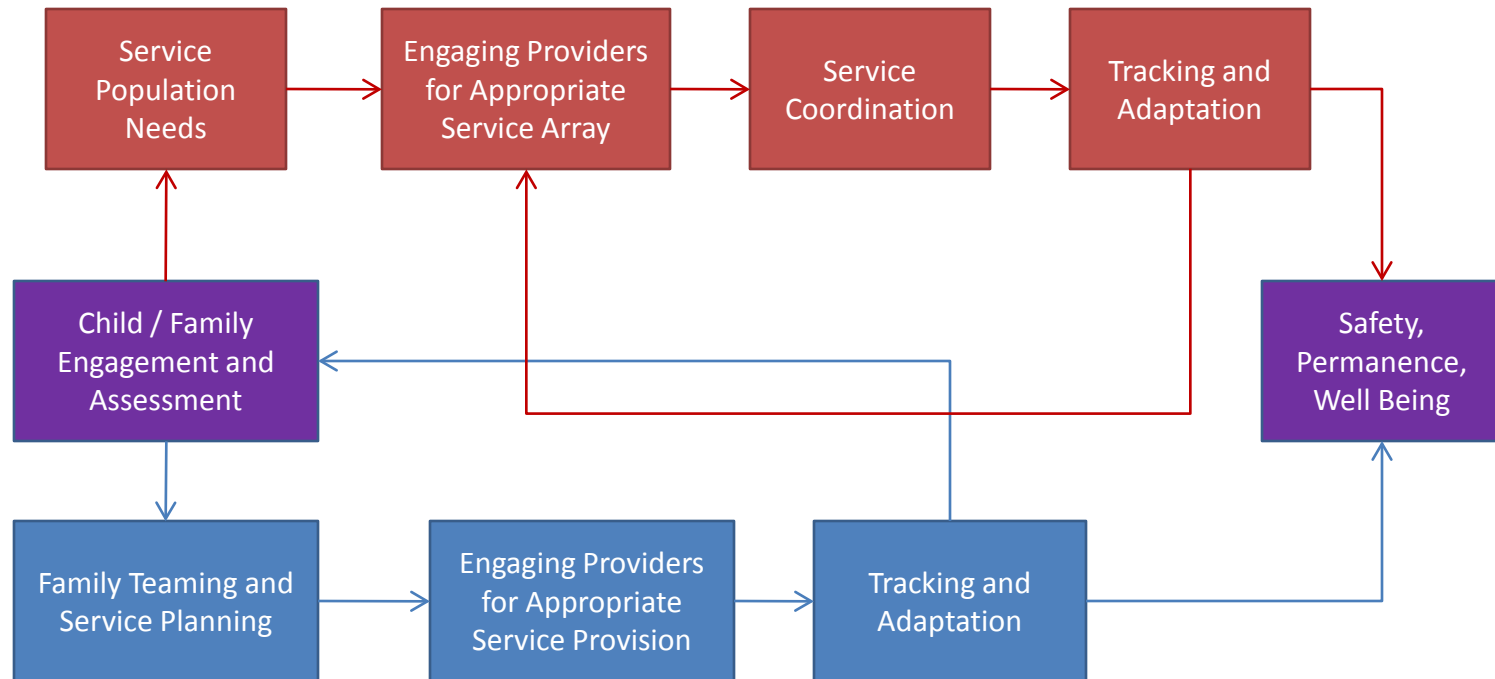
Service Population Needs

Engaging Providers for Appropriate Service Array

Service Coordination

Tracking and Adaptation

Child / Family Engagement and Assessment

Safety, Permanence, Well Being

Family Teaming and Service Planning

Engaging Providers for Appropriate Service Provision

Tracking and Adaptation